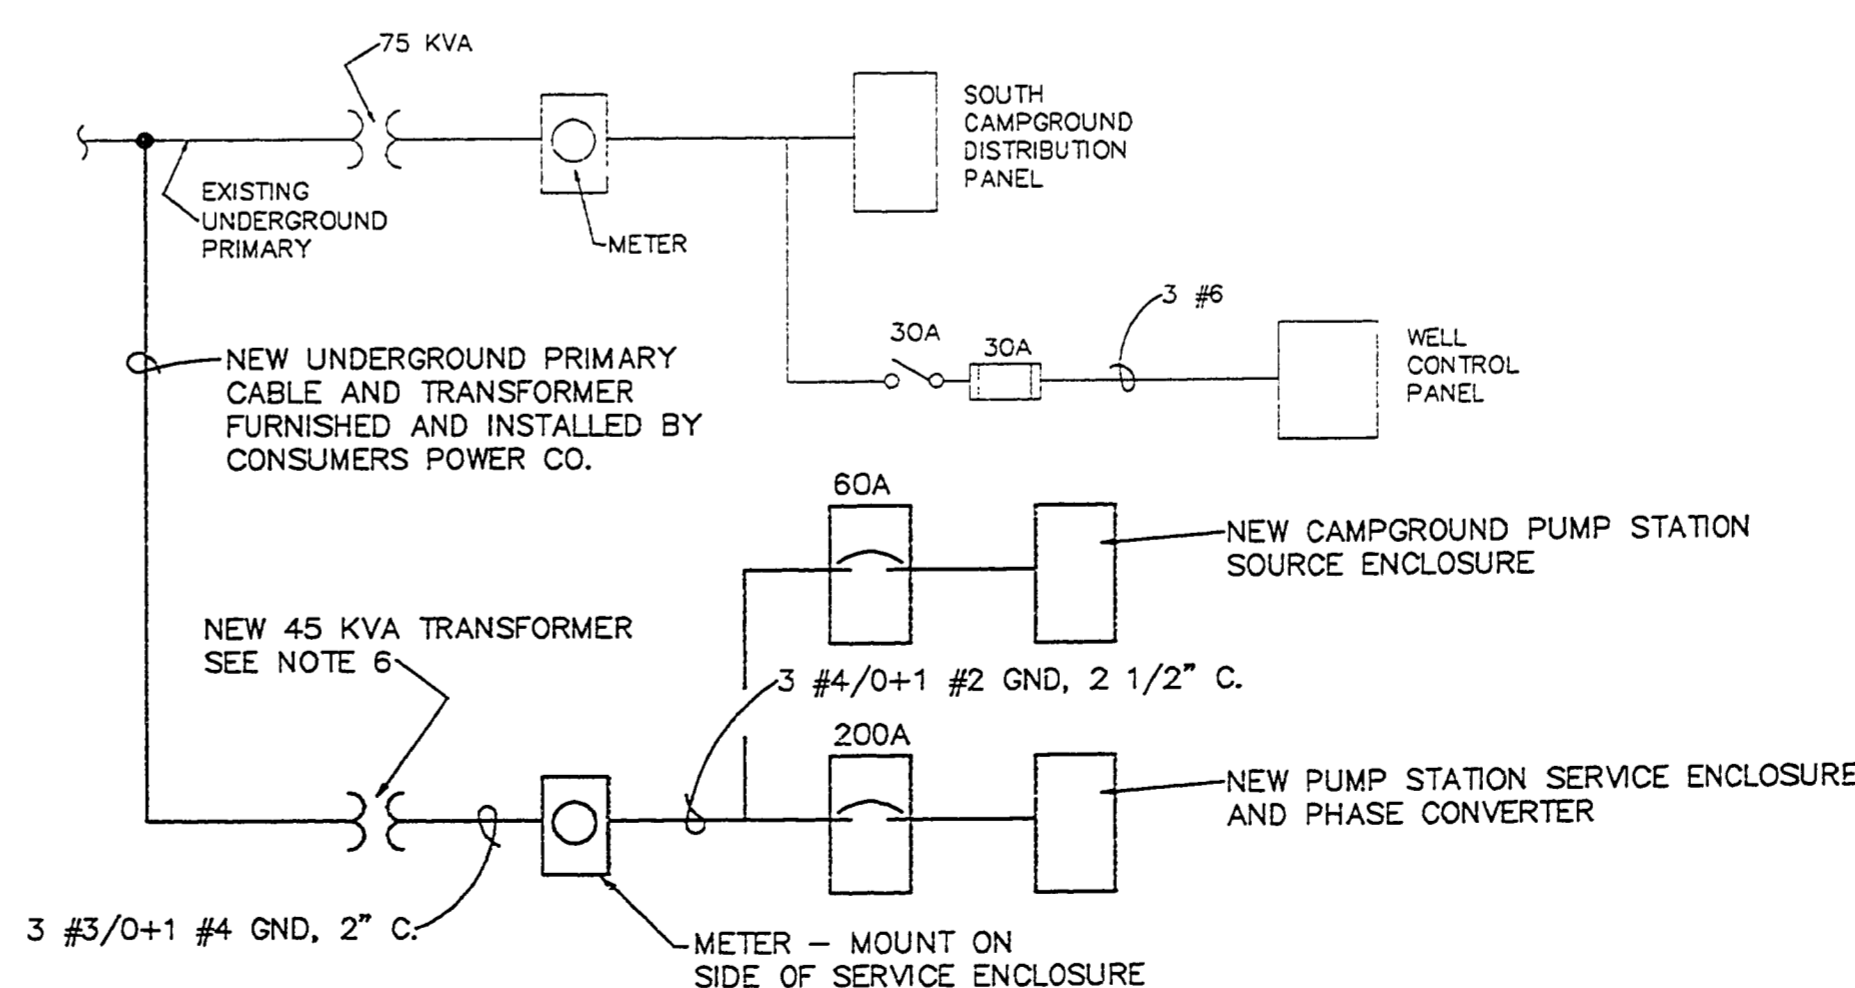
75 KVA

SOUTH CAMPGROUND DISTRIBUTION PANEL

EXISTING UNDERGROUND PRIMARY

METER

3 #6

30A

30A

WELL CONTROL PANEL

NEW UNDERGROUND PRIMARY CABLE AND TRANSFORMER FURNISHED AND INSTALLED BY CONSUMERS POWER CO.

60A

NEW CAMPGROUND PUMP STATION SOURCE ENCLOSURE

NEW 45 KVA TRANSFORMER SEE NOTE 6

3 #4/0+1 #2 GND, 2 1/2" C.

200A

NEW PUMP STATION SERVICE ENCLOSURE AND PHASE CONVERTER

3 #3/0+1 #4 GND, 2" C.

METER – MOUNT ON SIDE OF SERVICE ENCLOSURE